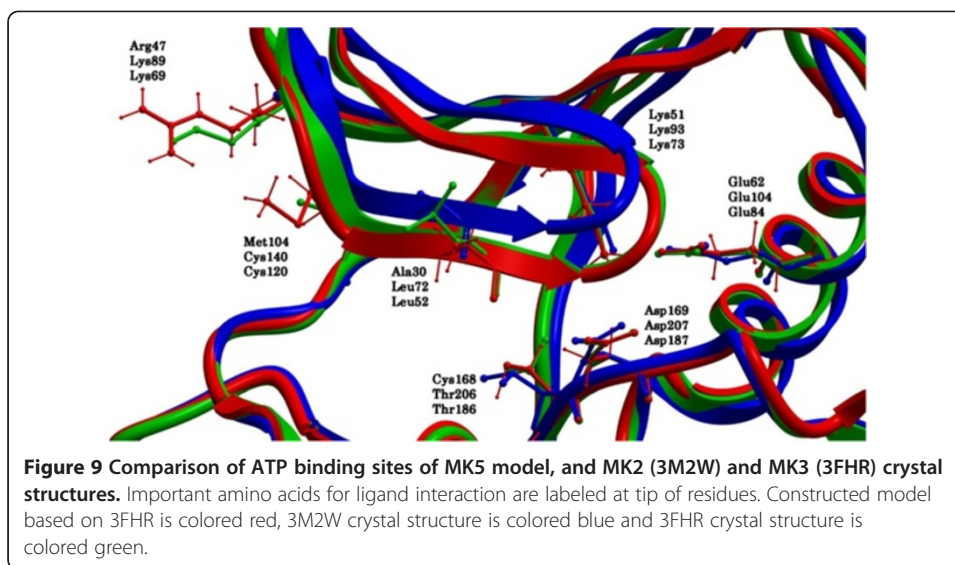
Arg47
Lys89
Lys69

Lys51
Lys93
Lys73

Glu62
Glu104
Glu84

Met104
Cys140
Cys120

Ala30
Leu72
Leu52

Asp169
Asp207
Asp187

Cys168
Thr206
Thr186

**Figure 9 Comparison of ATP binding sites of MK5 model, and MK2 (3M2W) and MK3 (3FHR) crystal structures.** Important amino acids for ligand interaction are labeled at tip of residues. Constructed model based on 3FHR is colored red, 3M2W crystal structure is colored blue and 3FHR crystal structure is colored green.